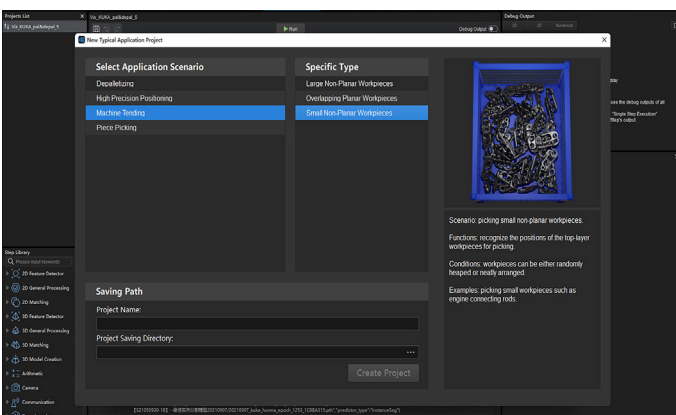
Projects List
Vis_KUKA_palletizing_5
Vis_KUKA_palletizing_5
Run
Debug Output
New Typical Application Project

Select Application Scenario
Depalletizing
High Precision Positioning
Machine Tending
Piece Picking

Specific Type
Large Non-Planar Workpieces
Overlapping Planar Workpieces
Small Non-Planar Workpieces

Scenario: picking small non-planar workpieces.

Functions: recognize the positions of the top-layer workpieces for picking.

Conditions: workpieces can be either randomly heaped or neatly arranged.

Examples: picking small workpieces such as engine connecting rods.

Saving Path
Project Name:
Project Saving Directory:
...
Create Project

Step Library
Please input keywords
2D Feature Detector
2D General Processing
2D Matching
3D Feature Detector
3D General Processing
3D Matching
3D Model Creation
Arithmetic
Camera
Communication

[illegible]